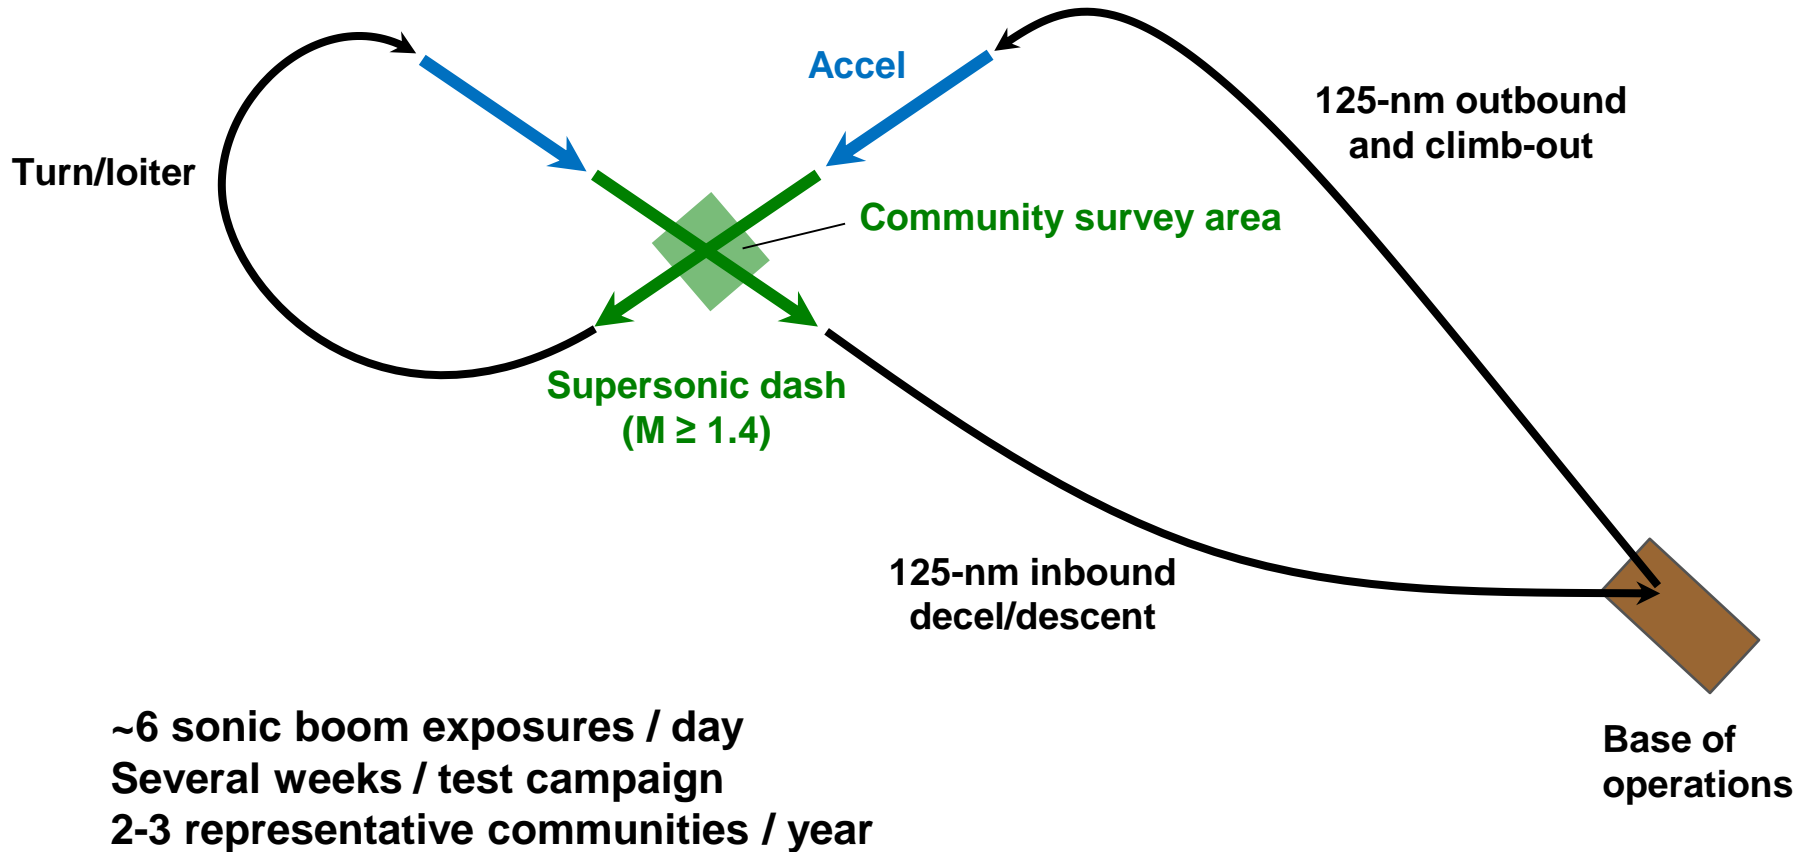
Accel

125-nm outbound and climb-out

Turn/loiter

Community survey area

Supersonic dash (M ≥ 1.4)

125-nm inbound decel/descent

~6 sonic boom exposures / day
Several weeks / test campaign
2-3 representative communities / year

Base of operations